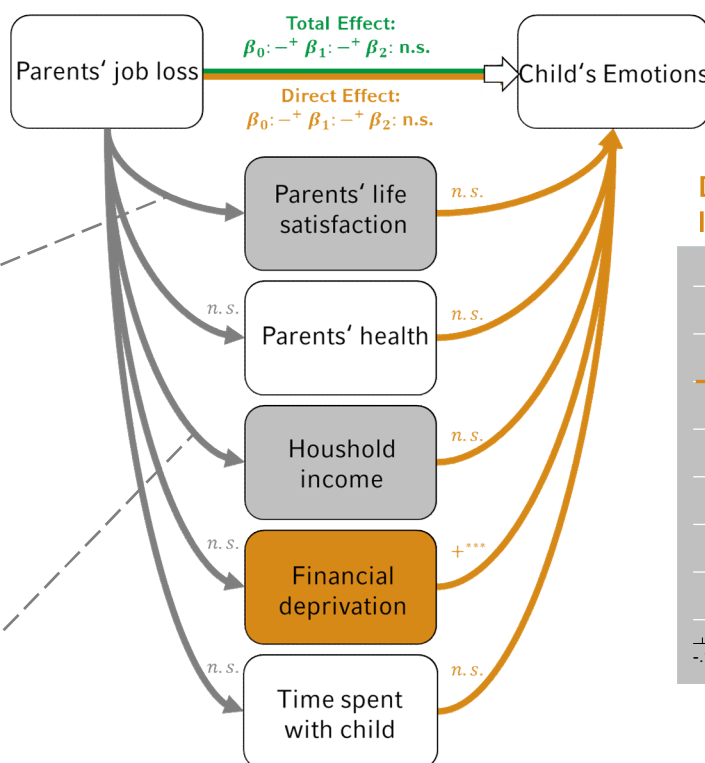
Parents' job loss

Total Effect:
$\beta_0$: $-^{+}$ $\beta_1$: $-^{+}$ $\beta_2$: n.s.

Direct Effect:
$\beta_0$: $-^{+}$ $\beta_1$: $-^{+}$ $\beta_2$: n.s.

Child's Emotions

Parents' life satisfaction

n.s.

n.s.

Parents' health

n.s.

Houshold income

n.s.

n.s.

Financial deprivation

$+^{***}$

n.s.

Time spent with child

n.s.

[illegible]